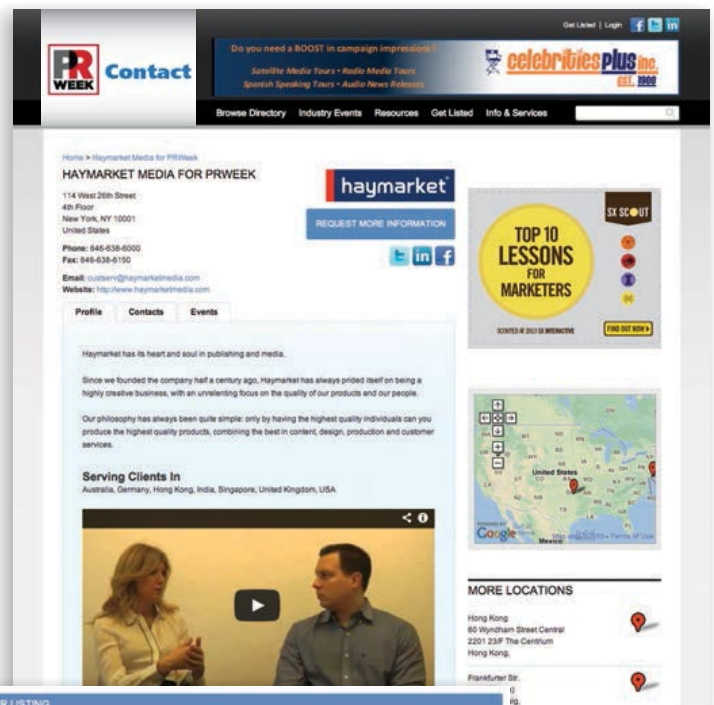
Get Listed | Login

PR WEEK Contact

Do you need a BOOST in campaign impressions?
Satellite Media Tours • Radio Media Tours
Spanish Speaking Tours • Audio News Releases

celebritiesplus inc. EST. 1990

Browse Directory Industry Events Resources Get Listed Info & Services

Home > Haymarket Media for PRWeek

HAYMARKET MEDIA FOR PRWEEK

114 West 26th Street
4th Floor
New York, NY 10001
United States

Phone: 646-638-6000
Fax: 646-638-6150

Email: custserv@haymarketmedia.com
Website: http://www.haymarketmedia.com

haymarket

REQUEST MORE INFORMATION

Profile Contacts Events

Haymarket has its heart and soul in publishing and media.

Since we founded the company half a century ago, Haymarket has always prided itself on being a highly creative business, with an unrelenting focus on the quality of our products and our people.

Our philosophy has always been quite simple: only by having the highest quality individuals can you produce the highest quality products, combining the best in content, design, production and customer services.

Serving Clients In

Australia, Germany, Hong Kong, India, Singapore, United Kingdom, USA

SX SCOUT

TOP 10 LESSONS FOR MARKETERS

SCOUTED AT 2013 SX INTERACTIVE

FIND OUT NOW

United States

Google

Mexico

MORE LOCATIONS

Hong Kong
60 Wyndham Street Central
2201 23/F The Centrum
Hong Kong,

Frankfurter Str.
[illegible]

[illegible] LISTING